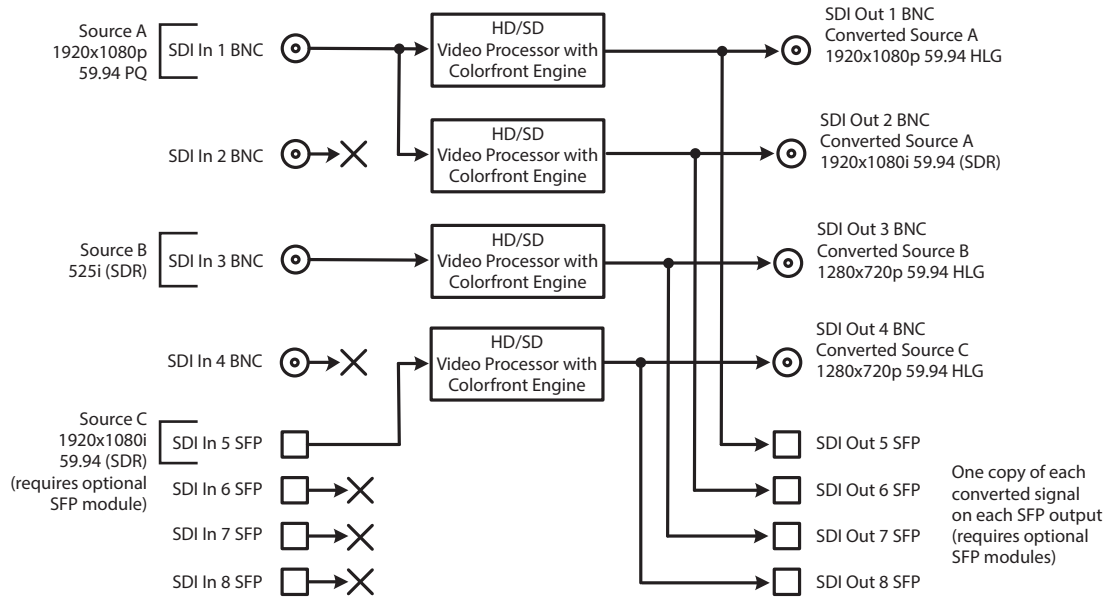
Source A
1920x1080p
59.94 PQ

SDI In 1 BNC

HD/SD
Video Processor with
Colorfront Engine

SDI Out 1 BNC
Converted Source A
1920x1080p 59.94 HLG

SDI In 2 BNC

HD/SD
Video Processor with
Colorfront Engine

SDI Out 2 BNC
Converted Source A
1920x1080i 59.94 (SDR)

Source B
525i (SDR)

SDI In 3 BNC

HD/SD
Video Processor with
Colorfront Engine

SDI Out 3 BNC
Converted Source B
1280x720p 59.94 HLG

SDI In 4 BNC

HD/SD
Video Processor with
Colorfront Engine

SDI Out 4 BNC
Converted Source C
1280x720p 59.94 HLG

Source C
1920x1080i
59.94 (SDR)
(requires optional
SFP module)

SDI In 5 SFP

SDI In 6 SFP

SDI In 7 SFP

SDI In 8 SFP

SDI Out 5 SFP

SDI Out 6 SFP

SDI Out 7 SFP

SDI Out 8 SFP

One copy of each
converted signal
on each SFP output
(requires optional
SFP modules)